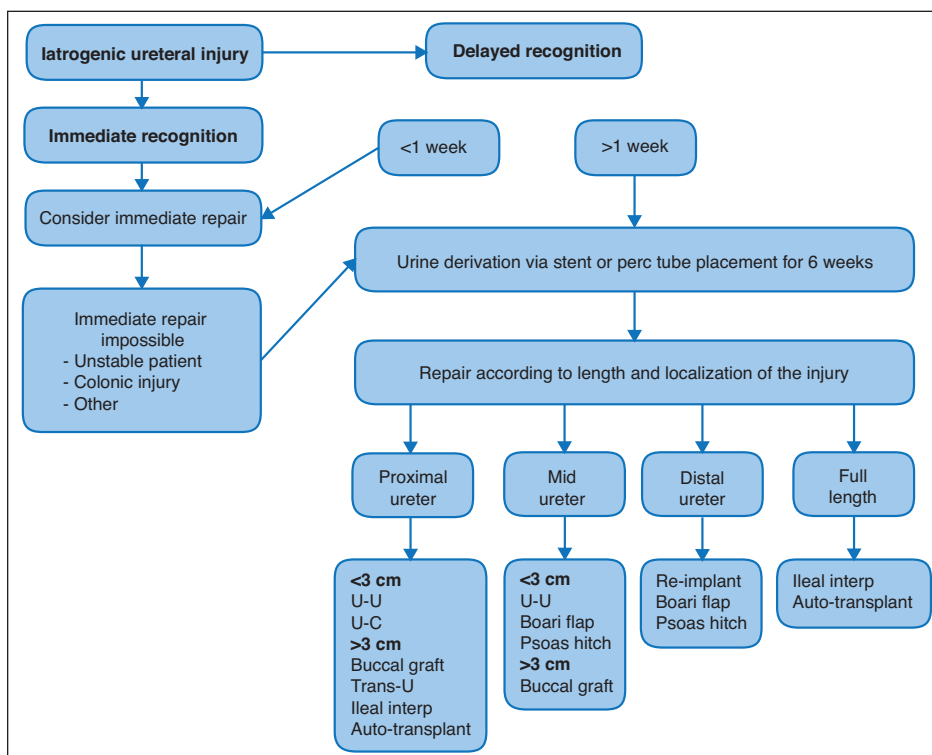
Iatrogenic ureteral injury

Delayed recognition

Immediate recognition

<1 week

>1 week

Consider immediate repair

Urine derivation via stent or perc tube placement for 6 weeks

Immediate repair impossible
- Unstable patient
- Colonic injury
- Other

Repair according to length and localization of the injury

Proximal ureter

Mid ureter

Distal ureter

Full length

<3 cm
U-U
U-C
>3 cm
Buccal graft
Trans-U
Ileal interp
Auto-transplant

<3 cm
U-U
Boari flap
Psoas hitch
>3 cm
Buccal graft

Re-implant
Boari flap
Psoas hitch

Ileal interp
Auto-transplant